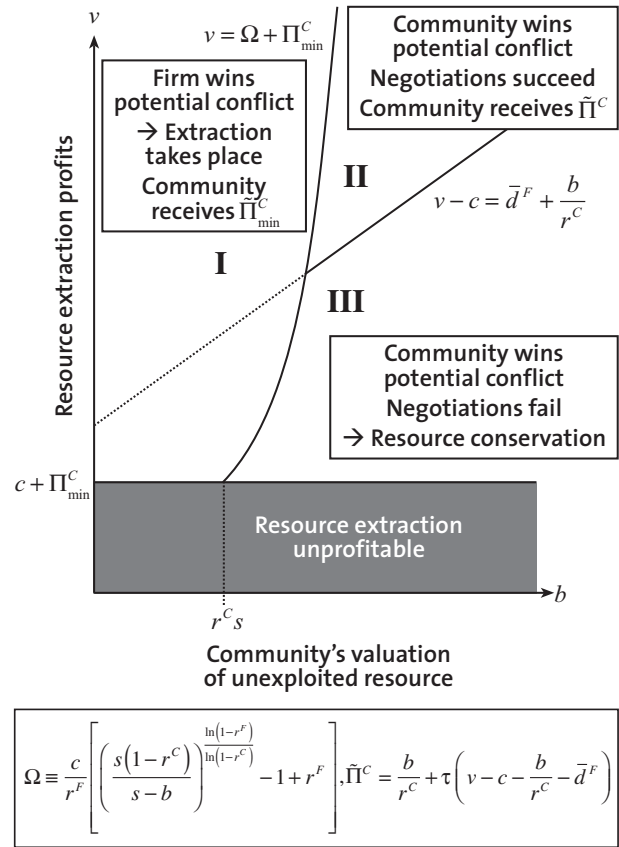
$v$

$v = \Omega + \Pi^C_{\min}$

Firm wins potential conflict → Extraction takes place Community receives $\tilde{\Pi}^C_{\min}$

Community wins potential conflict Negotiations succeed Community receives $\tilde{\Pi}^C$

II

$v - c = \bar{d}^F + \frac{b}{r^C}$

I

III

Resource extraction profits

Community wins potential conflict Negotiations fail → Resource conservation

$c + \Pi^C_{\min}$

Resource extraction unprofitable

$b$

$r^C s$

Community's valuation of unexploited resource

$\Omega \equiv \frac{c}{r^F}\left[\left(\frac{s(1-r^C)}{s-b}\right)^{\frac{\ln(1-r^F)}{\ln(1-r^C)}} - 1 + r^F\right], \tilde{\Pi}^C = \frac{b}{r^C} + \tau\left(v - c - \frac{b}{r^C} - \bar{d}^F\right)$